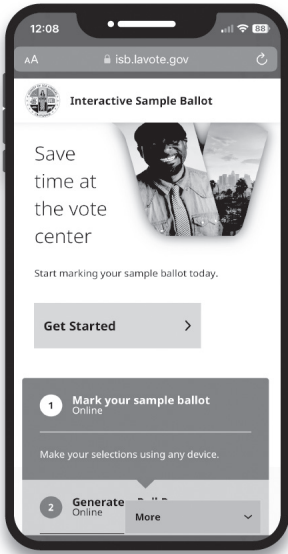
12:08
88
AA
isb.lavote.gov
Interactive Sample Ballot
Save time at the vote center
Start marking your sample ballot today.
Get Started
1 Mark your sample ballot
Online
Make your selections using any device.
2 Generate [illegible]
Online
More